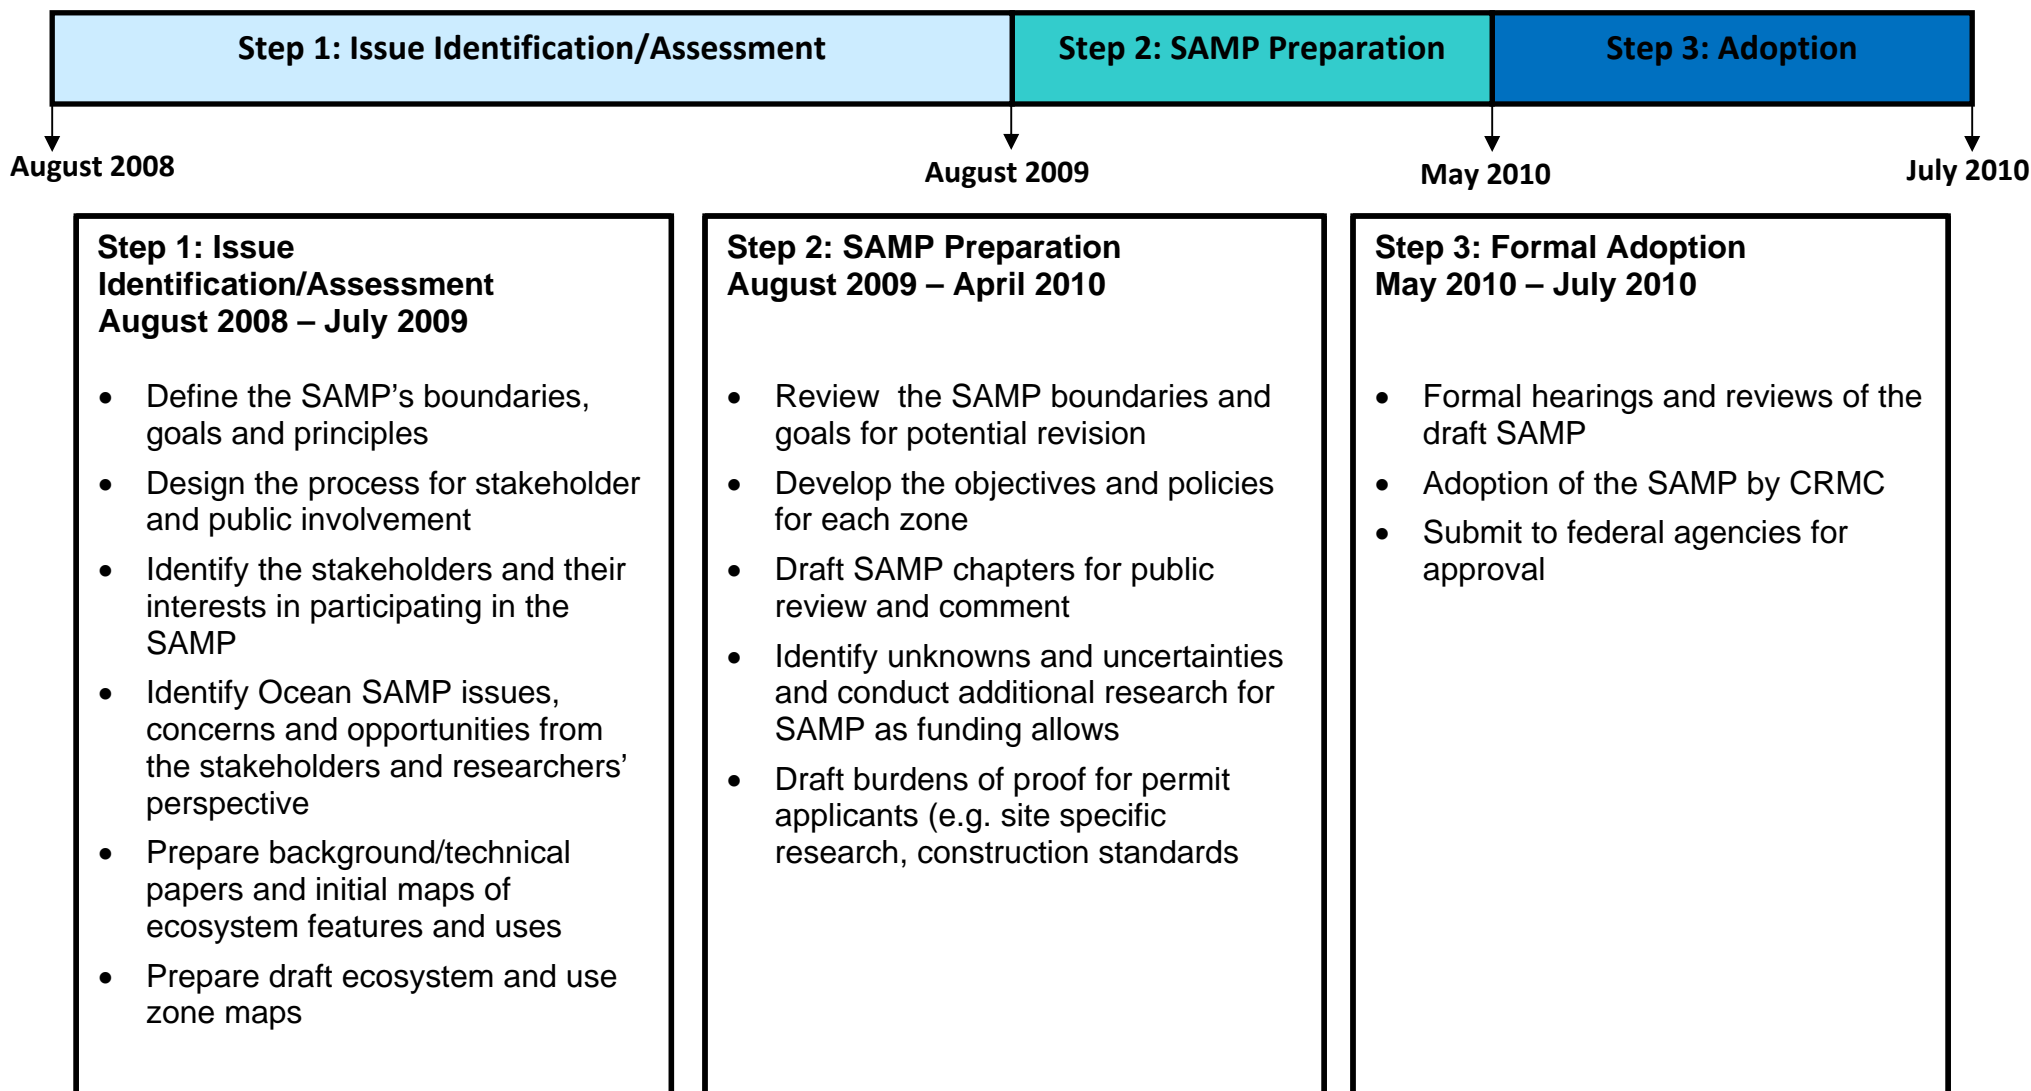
Step 1: Issue Identification/Assessment

Step 2: SAMP Preparation

Step 3: Adoption

August 2008

August 2009

May 2010

July 2010

Step 1: Issue Identification/Assessment
August 2008 – July 2009

- Define the SAMP's boundaries, goals and principles
- Design the process for stakeholder and public involvement
- Identify the stakeholders and their interests in participating in the SAMP
- Identify Ocean SAMP issues, concerns and opportunities from the stakeholders and researchers' perspective
- Prepare background/technical papers and initial maps of ecosystem features and uses
- Prepare draft ecosystem and use zone maps

Step 2: SAMP Preparation
August 2009 – April 2010

- Review the SAMP boundaries and goals for potential revision
- Develop the objectives and policies for each zone
- Draft SAMP chapters for public review and comment
- Identify unknowns and uncertainties and conduct additional research for SAMP as funding allows
- Draft burdens of proof for permit applicants (e.g. site specific research, construction standards

Step 3: Formal Adoption
May 2010 – July 2010

- Formal hearings and reviews of the draft SAMP
- Adoption of the SAMP by CRMC
- Submit to federal agencies for approval